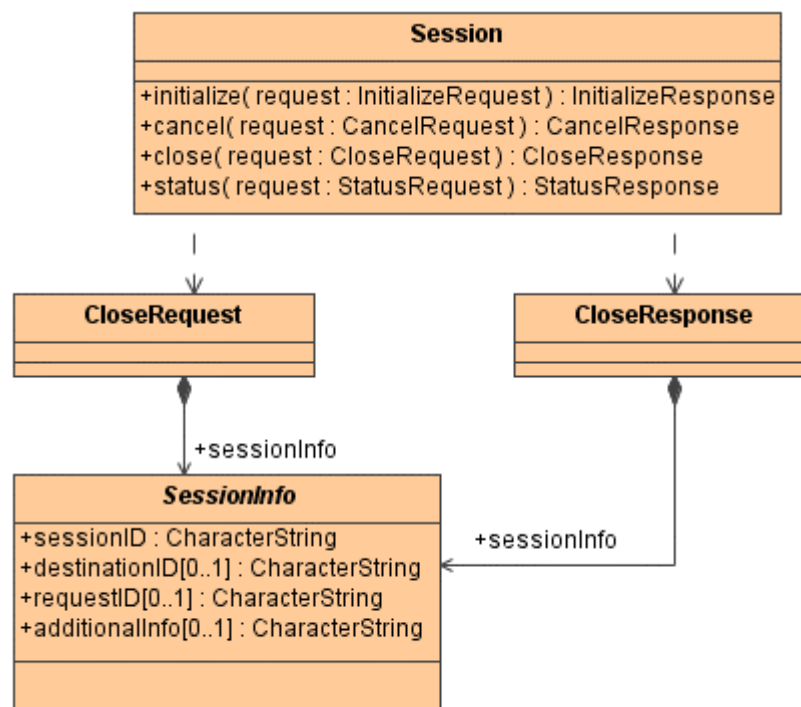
Session

+initialize( request : InitializeRequest ) : InitializeResponse
+cancel( request : CancelRequest ) : CancelResponse
+close( request : CloseRequest ) : CloseResponse
+status( request : StatusRequest ) : StatusResponse

CloseRequest

CloseResponse

+sessionInfo

SessionInfo

+sessionID : CharacterString
+destinationID[0..1] : CharacterString
+requestID[0..1] : CharacterString
+additionalInfo[0..1] : CharacterString

+sessionInfo